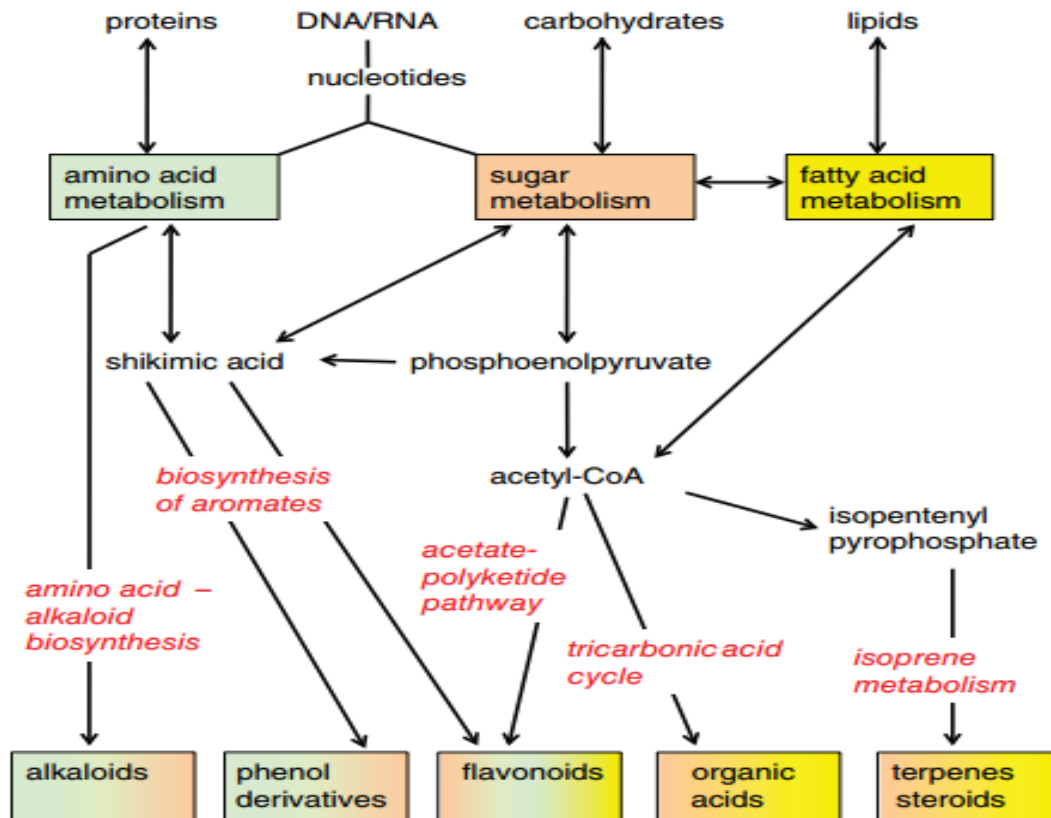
proteins

DNA/RNA

nucleotides

carbohydrates

lipids

amino acid metabolism

sugar metabolism

fatty acid metabolism

shikimic acid

phosphoenolpyruvate

biosynthesis of aromates

acetyl-CoA

isopentenyl pyrophosphate

amino acid – alkaloid biosynthesis

acetate-polyketide pathway

tricarbonic acid cycle

isoprene metabolism

alkaloids

phenol derivatives

flavonoids

organic acids

terpenes steroids